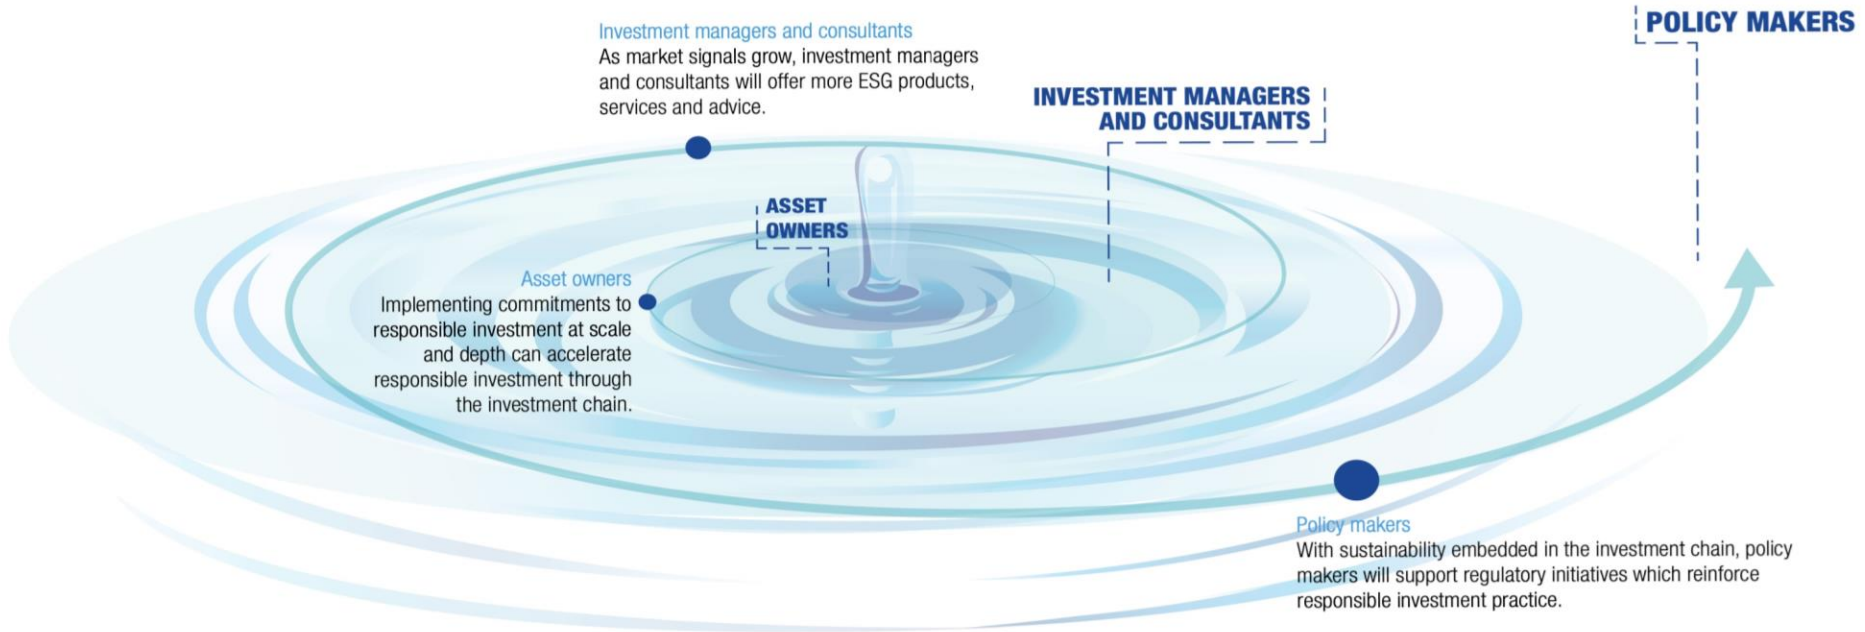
Investment managers and consultants
As market signals grow, investment managers and consultants will offer more ESG products, services and advice.

POLICY MAKERS

INVESTMENT MANAGERS AND CONSULTANTS

ASSET OWNERS

Asset owners
Implementing commitments to responsible investment at scale and depth can accelerate responsible investment through the investment chain.

Policy makers
With sustainability embedded in the investment chain, policy makers will support regulatory initiatives which reinforce responsible investment practice.